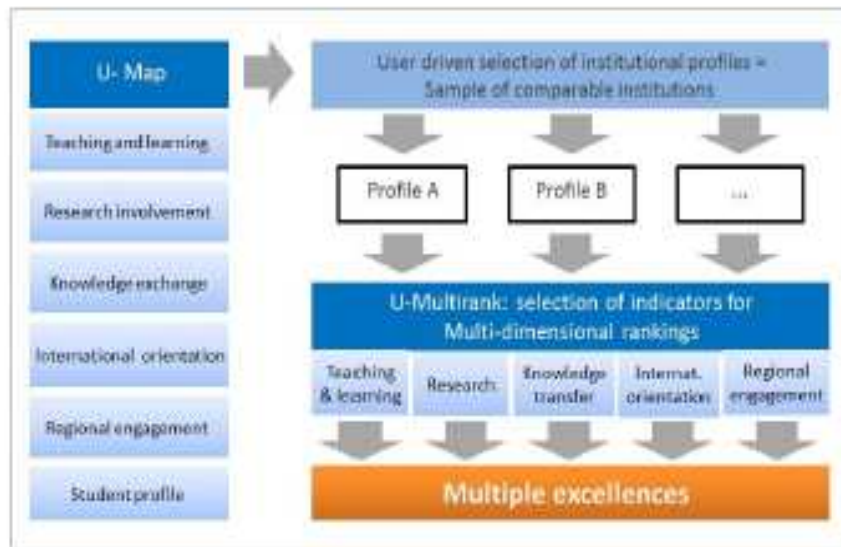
U- Map

Teaching and learning

Research involvement

Knowledge exchange

International orientation

Regional engagement

Student profile

User driven selection of institutional profiles = Sample of comparable institutions

Profile A

Profile B

...

U-Multirank: selection of indicators for Multi-dimensional rankings

Teaching & learning

Research

Knowledge transfer

Internat. orientation

Regional engagement

Multiple excellences